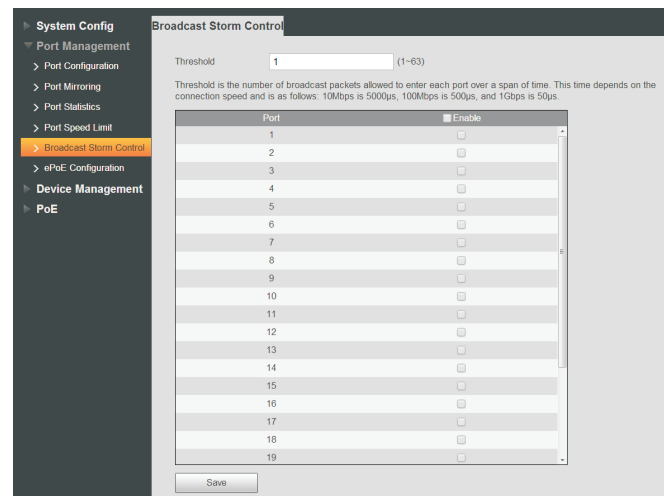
System Config
Port Management
Port Configuration
Port Mirroring
Port Statistics
Port Speed Limit
Broadcast Storm Control
ePoE Configuration
Device Management
PoE

Broadcast Storm Control

Threshold 1 (1~63)

Threshold is the number of broadcast packets allowed to enter each port over a span of time. This time depends on the connection speed and is as follows: 10Mbps is 5000μs, 100Mbps is 500μs, and 1Gbps is 50μs.

| Port | Enable |
|---|---|
| 1 | |
| 2 | |
| 3 | |
| 4 | |
| 5 | |
| 6 | |
| 7 | |
| 8 | |
| 9 | |
| 10 | |
| 11 | |
| 12 | |
| 13 | |
| 14 | |
| 15 | |
| 16 | |
| 17 | |
| 18 | |
| 19 | |

Save